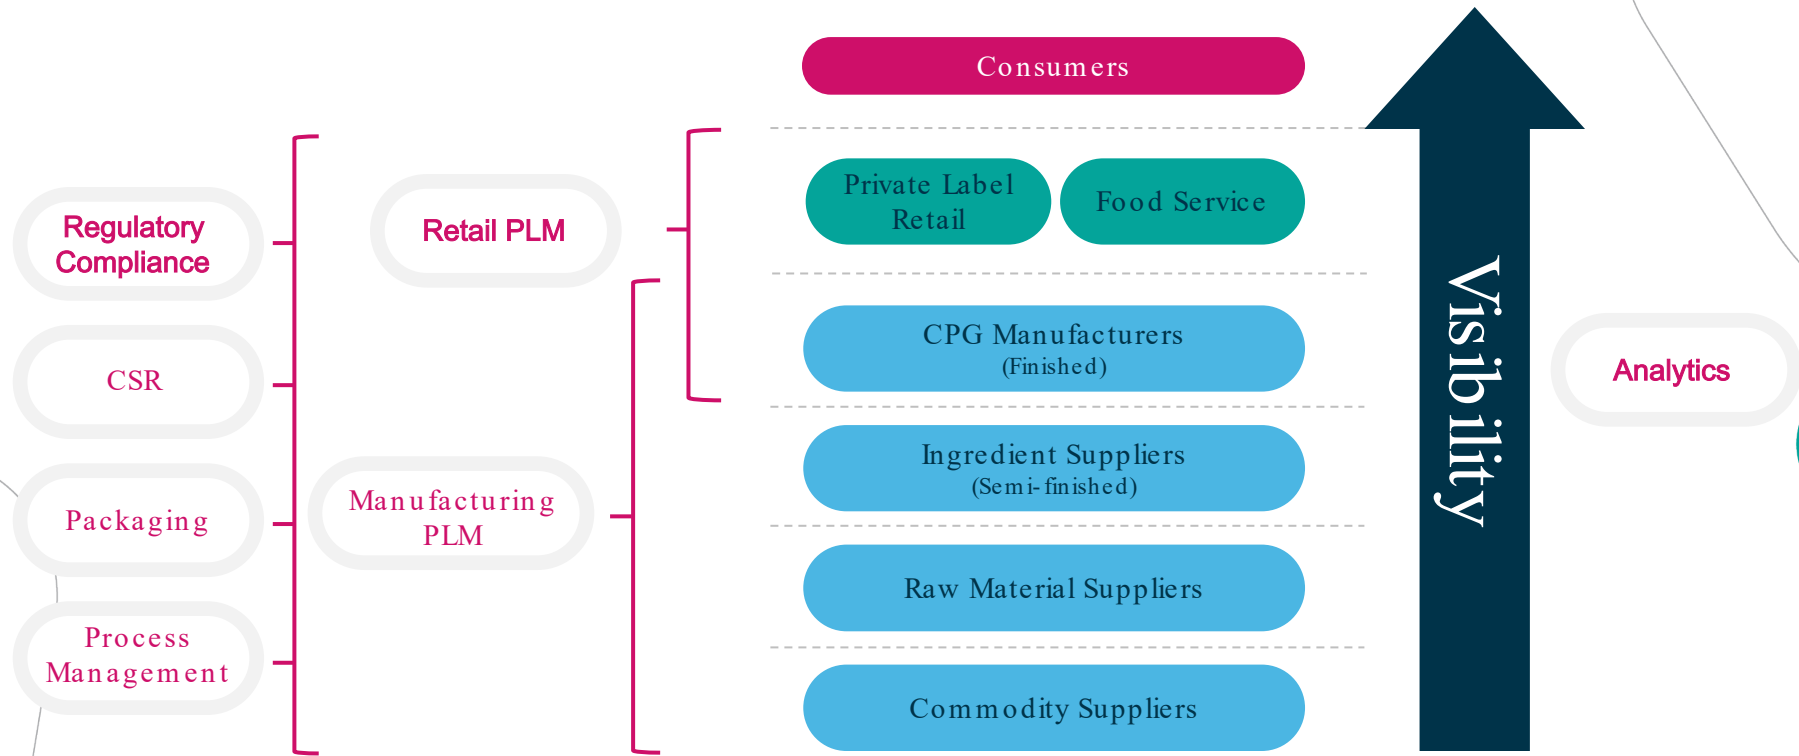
Regulatory Compliance

CSR

Packaging

Process Management

Retail PLM

Manufacturing PLM

Consumers

Private Label Retail

Food Service

CPG Manufacturers
(Finished)

Ingredient Suppliers
(Semi-finished)

Raw Material Suppliers

Commodity Suppliers

Visibility

Analytics